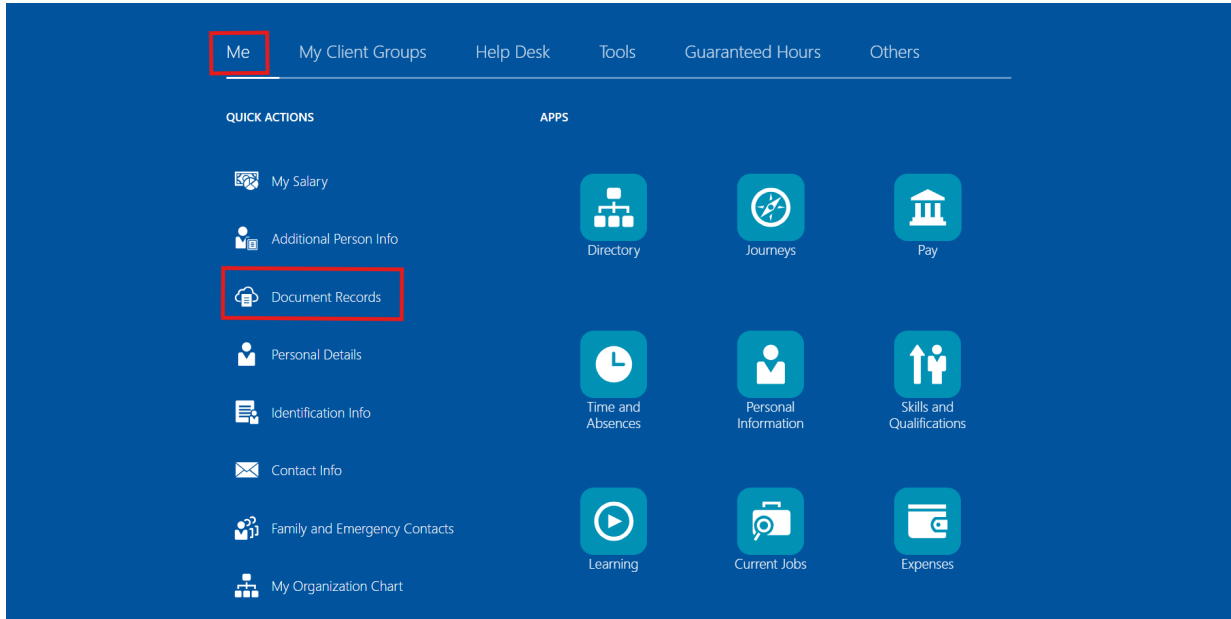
Me My Client Groups Help Desk Tools Guaranteed Hours Others

QUICK ACTIONS

My Salary

Additional Person Info

Document Records

Personal Details

Identification Info

Contact Info

Family and Emergency Contacts

My Organization Chart

APPS

Directory

Journeys

Pay

Time and Absences

Personal Information

Skills and Qualifications

Learning

Current Jobs

Expenses